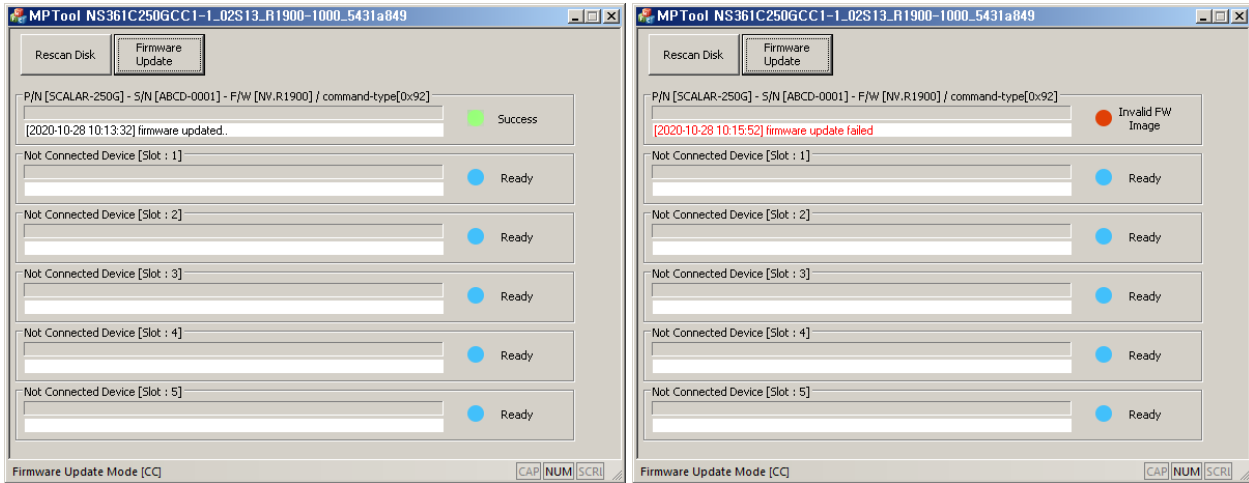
MPTool NS361C250GCC1-1_02S13_R1900-1000_5431a849

Rescan Disk
Firmware Update

P/N [SCALAR-250G] - S/N [ABCD-0001] - F/W [NV.R1900] / command-type[0x92]
[2020-10-28 10:13:32] firmware updated..
Success

Not Connected Device [Slot : 1]
Ready

Not Connected Device [Slot : 2]
Ready

Not Connected Device [Slot : 3]
Ready

Not Connected Device [Slot : 4]
Ready

Not Connected Device [Slot : 5]
Ready

Firmware Update Mode [CC]
CAP NUM SCRL

MPTool NS361C250GCC1-1_02S13_R1900-1000_5431a849

Rescan Disk
Firmware Update

P/N [SCALAR-250G] - S/N [ABCD-0001] - F/W [NV.R1900] / command-type[0x92]
[2020-10-28 10:15:52] firmware update failed
Invalid FW Image

Not Connected Device [Slot : 1]
Ready

Not Connected Device [Slot : 2]
Ready

Not Connected Device [Slot : 3]
Ready

Not Connected Device [Slot : 4]
Ready

Not Connected Device [Slot : 5]
Ready

Firmware Update Mode [CC]
CAP NUM SCRL